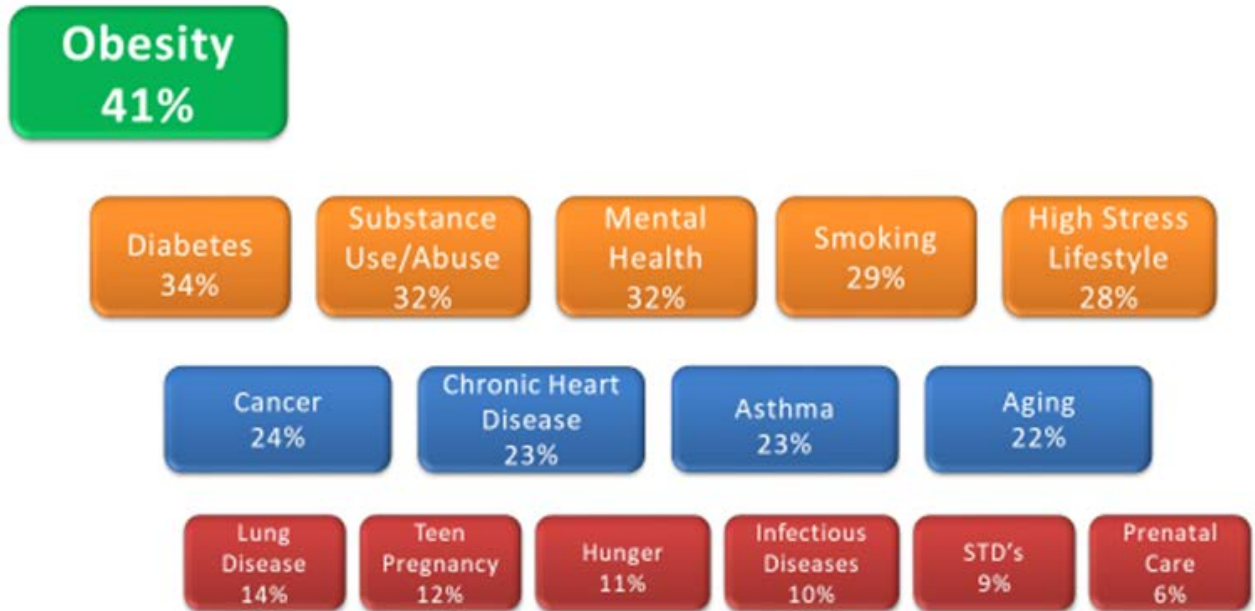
Obesity
41%

Diabetes
34%

Substance Use/Abuse
32%

Mental Health
32%

Smoking
29%

High Stress Lifestyle
28%

Cancer
24%

Chronic Heart Disease
23%

Asthma
23%

Aging
22%

Lung Disease
14%

Teen Pregnancy
12%

Hunger
11%

Infectious Diseases
10%

STD's
9%

Prenatal Care
6%